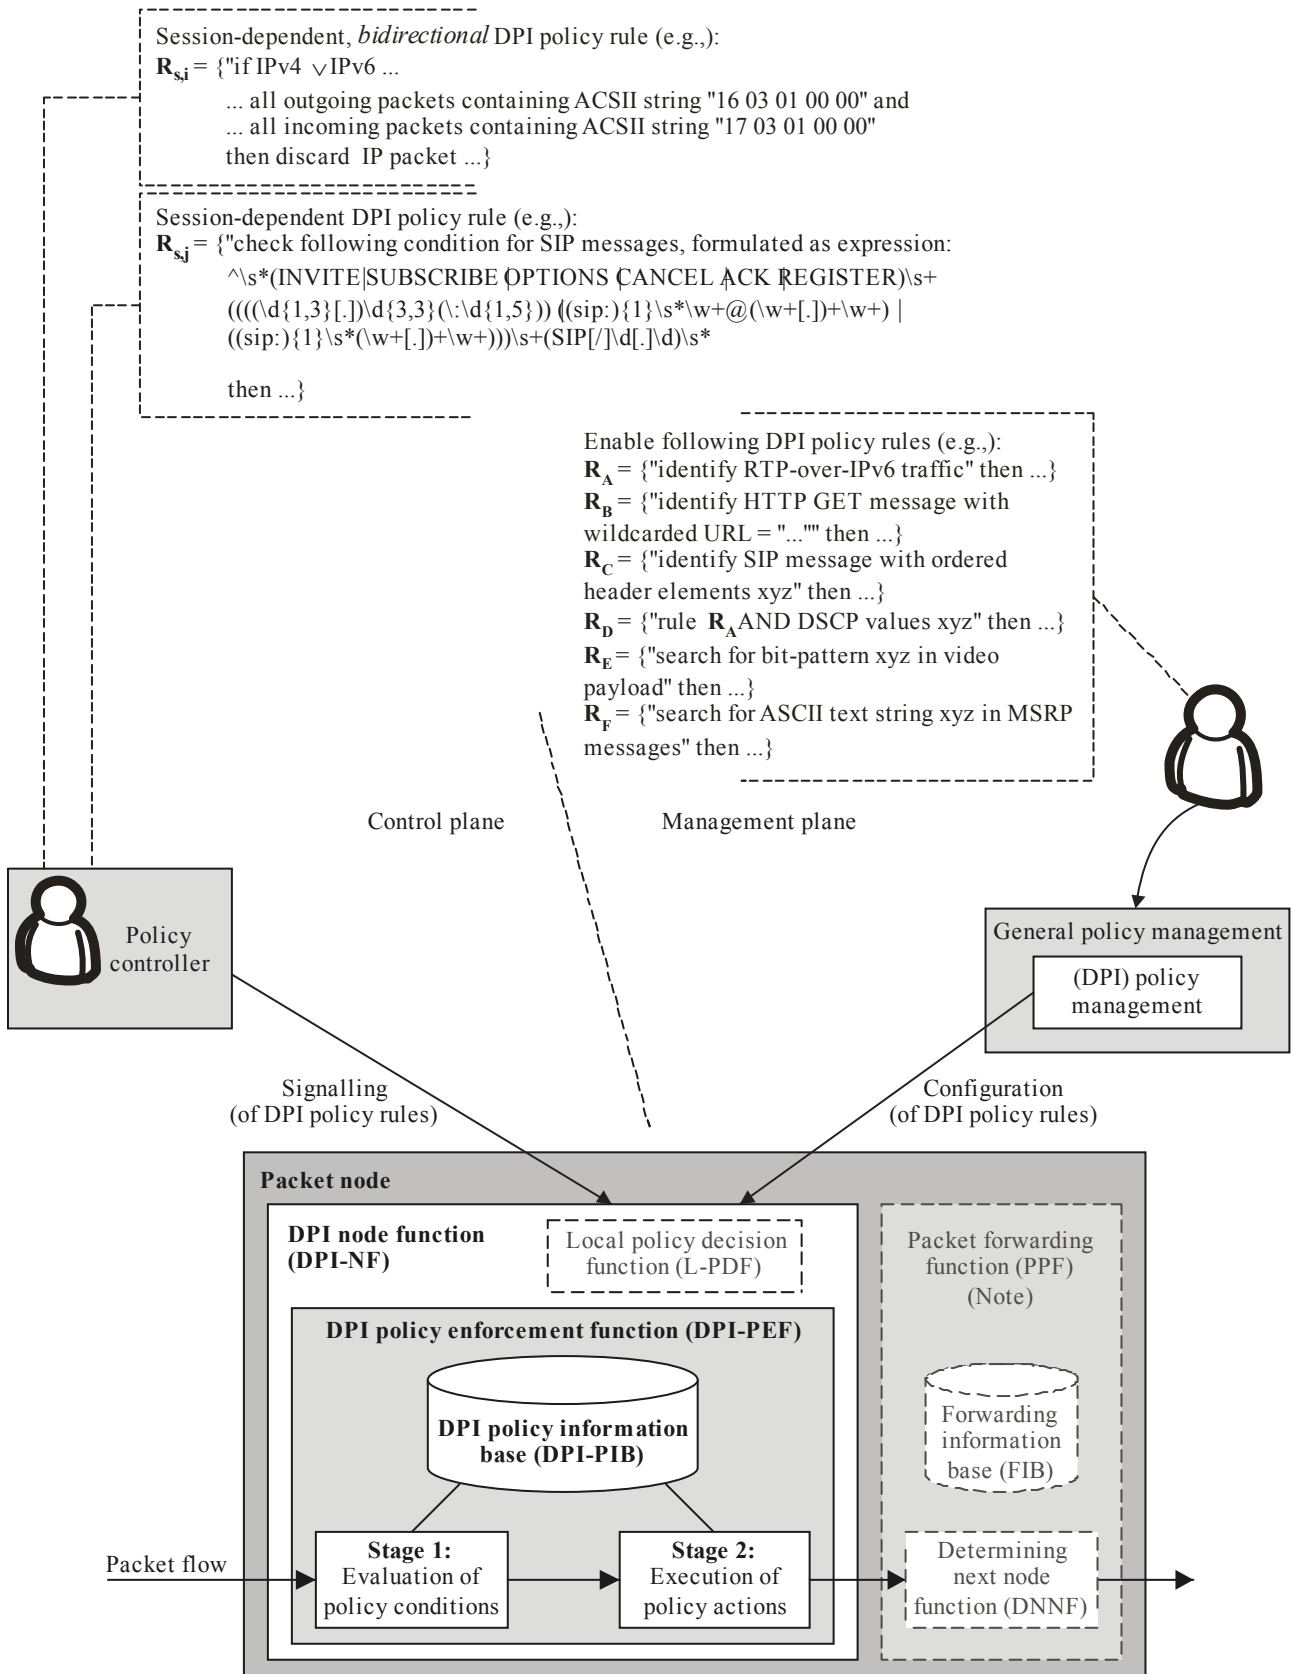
Session-dependent, *bidirectional* DPI policy rule (e.g.,):
$\mathbf{R_{s,i}}$ = {"if IPv4 $\vee$ IPv6 ...
... all outgoing packets containing ACSII string "16 03 01 00 00" and
... all incoming packets containing ACSII string "17 03 01 00 00"
then discard IP packet ...}

Session-dependent DPI policy rule (e.g.,):
$\mathbf{R_{s,j}}$ = {"check following condition for SIP messages, formulated as expression:
^\s*(INVITE|SUBSCRIBE|OPTIONS|CANCEL|ACK|REGISTER)\s+
((((\d{1,3}[.])\d{3,3}(\:\d{1,5})) |((sip:){1}\s*\w+@(\w+[.])+\w+) |
((sip:){1}\s*(\w+[.])+\w+)))\s+(SIP[/]\d[.]\d)\s*

then ...}

Enable following DPI policy rules (e.g.,):
$\mathbf{R_A}$ = {"identify RTP-over-IPv6 traffic" then ...}
$\mathbf{R_B}$ = {"identify HTTP GET message with wildcarded URL = "..."" then ...}
$\mathbf{R_C}$ = {"identify SIP message with ordered header elements xyz" then ...}
$\mathbf{R_D}$ = {"rule $\mathbf{R_A}$ AND DSCP values xyz" then ...}
$\mathbf{R_E}$ = {"search for bit-pattern xyz in video payload" then ...}
$\mathbf{R_F}$ = {"search for ASCII text string xyz in MSRP messages" then ...}

Control plane

Management plane

Policy controller

General policy management

(DPI) policy management

Signalling (of DPI policy rules)

Configuration (of DPI policy rules)

Packet node

DPI node function (DPI-NF)

Local policy decision function (L-PDF)

Packet forwarding function (PPF) (Note)

DPI policy enforcement function (DPI-PEF)

DPI policy information base (DPI-PIB)

Forwarding information base (FIB)

Packet flow

Stage 1: Evaluation of policy conditions

Stage 2: Execution of policy actions

Determining next node function (DNNF)